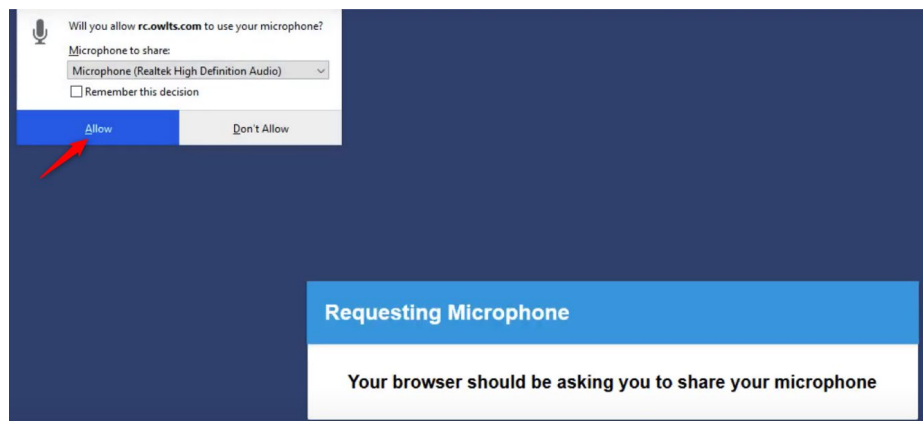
Will you allow rc.owlts.com to use your microphone?

Microphone to share:

Microphone (Realtek High Definition Audio)

Remember this decision

Allow

Don't Allow

Requesting Microphone

Your browser should be asking you to share your microphone